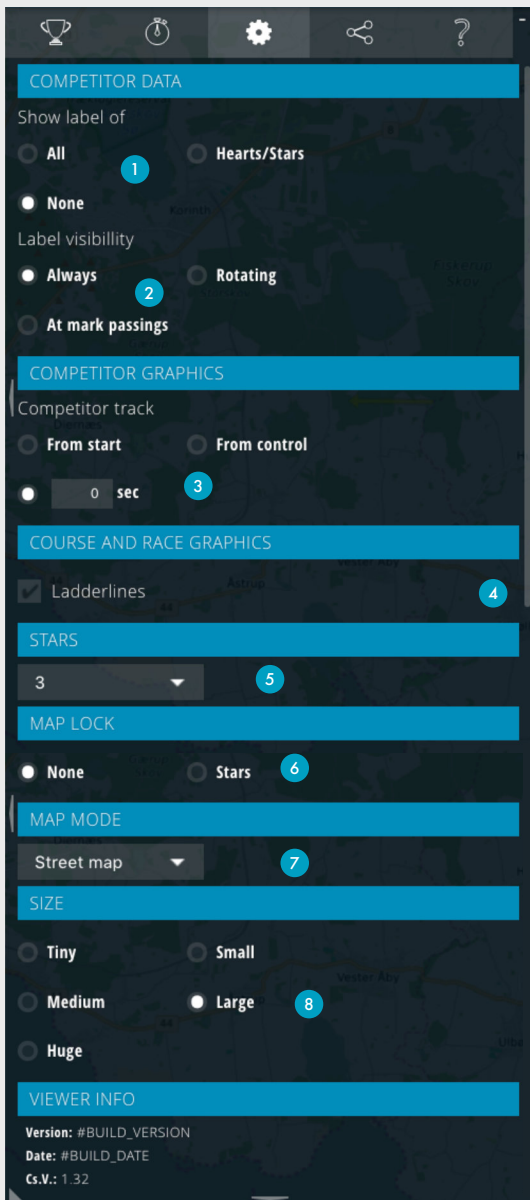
?

COMPETITOR DATA

Show label of

All 1 Hearts/Stars

None

Label visibillity

Always 2 Rotating

At mark passings

COMPETITOR GRAPHICS

Competitor track

From start From control

0 sec 3

COURSE AND RACE GRAPHICS

Ladderlines 4

STARS

3 5

MAP LOCK

None Stars 6

MAP MODE

Street map 7

SIZE

Tiny Small

Medium Large 8

Huge

VIEWER INFO

Version: #BUILD_VERSION

Date: #BUILD_DATE

Cs.V.: 1.32